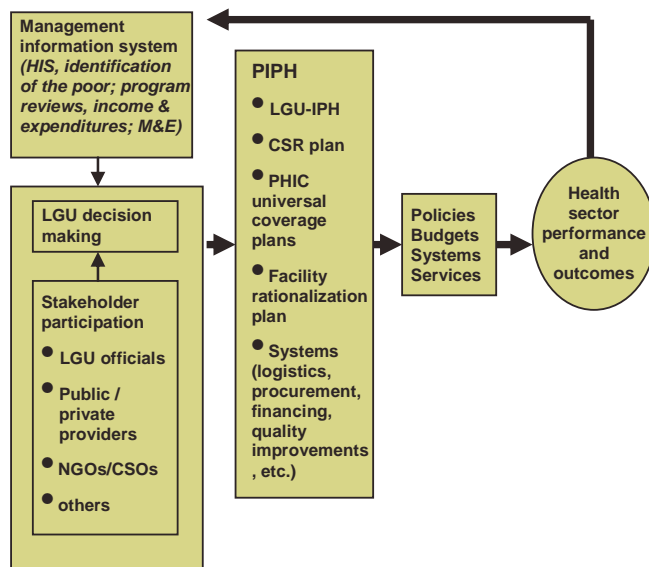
Management information system (HIS, identification of the poor; program reviews, income & expenditures; M&E)

LGU decision making

Stakeholder participation
- LGU officials
- Public / private providers
- NGOs/CSOs
- others

PIPH
- LGU-IPH
- CSR plan
- PHIC universal coverage plans
- Facility rationalization plan
- Systems (logistics, procurement, financing, quality improvements , etc.)

Policies Budgets Systems Services

Health sector performance and outcomes